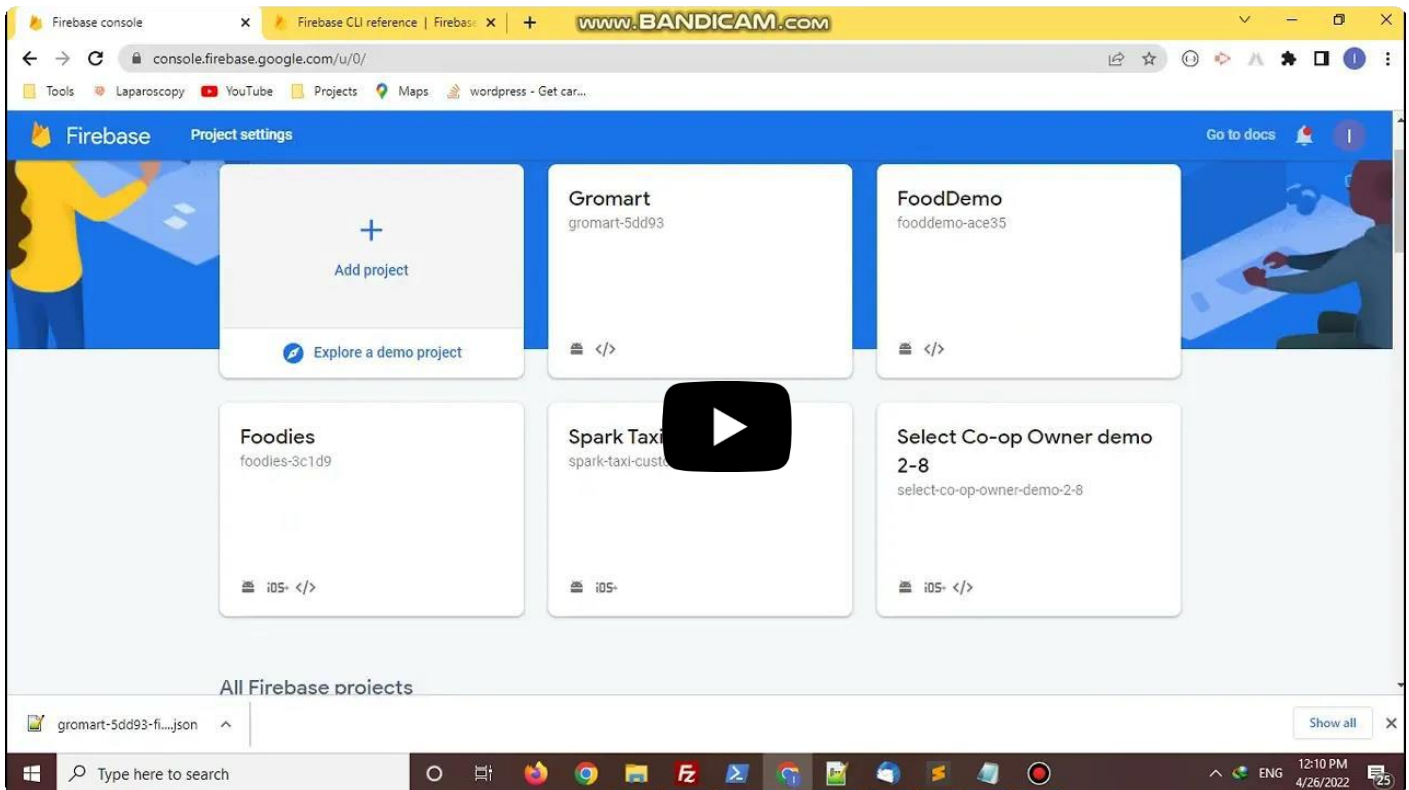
Firebase console ×
Firebase CLI reference | Firebase ×
+
www.BANDICAM.com

console.firebase.google.com/u/0/

Tools Laparoscopy YouTube Projects Maps wordpress - Get car...

Firebase Project settings Go to docs

+
Add project
Explore a demo project

Gromart
gromart-5dd93
</>

FoodDemo
fooddemo-ace35
</>

Foodies
foodies-3c1d9
iOS+ </>

Spark Taxi
spark-taxi-custo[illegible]
iOS+

Select Co-op Owner demo 2-8
select-co-op-owner-demo-2-8
iOS+ </>

All Firebase projects

gromart-5dd93-fi....json
Show all ×

Type here to search
ENG 12:10 PM 4/26/2022 25